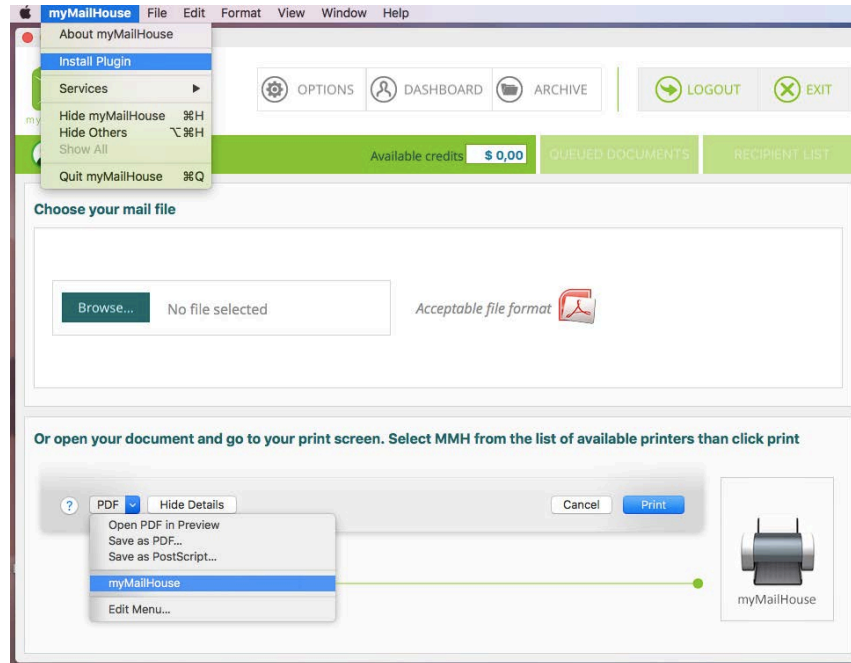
myMailHouse File Edit Format View Window Help

About myMailHouse
Install Plugin
Services ▶
Hide myMailHouse ⌘H
Hide Others ⌥⌘H
Show All
Quit myMailHouse ⌘Q

my

OPTIONS DASHBOARD ARCHIVE LOGOUT EXIT

Available credits $ 0,00 QUEUED DOCUMENTS RECIPIENT LIST

Choose your mail file

Browse... No file selected

Acceptable file format

Or open your document and go to your print screen. Select MMH from the list of available printers than click print

? PDF Hide Details Cancel Print

Open PDF in Preview
Save as PDF...
Save as PostScript...
myMailHouse
Edit Menu...

myMailHouse